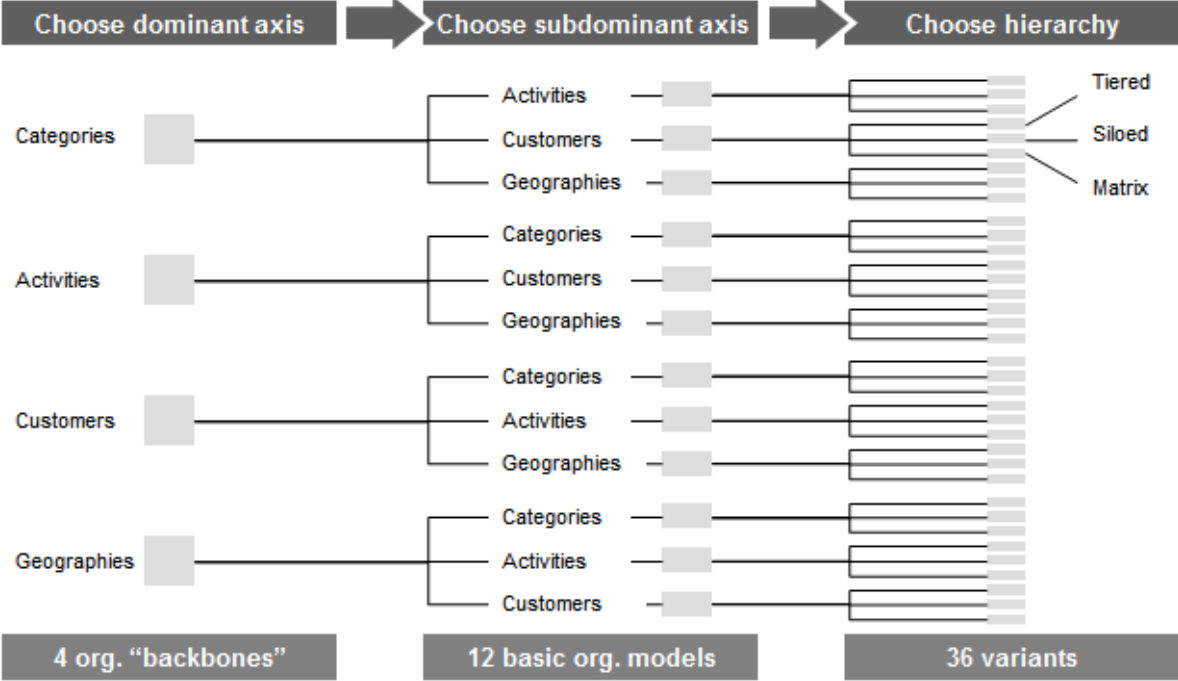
Choose dominant axis
Choose subdominant axis
Choose hierarchy

Categories
Activities
Customers
Geographies
Tiered
Siloed
Matrix

Activities
Categories
Customers
Geographies

Customers
Categories
Activities
Geographies

Geographies
Categories
Activities
Customers

4 org. "backbones"
12 basic org. models
36 variants